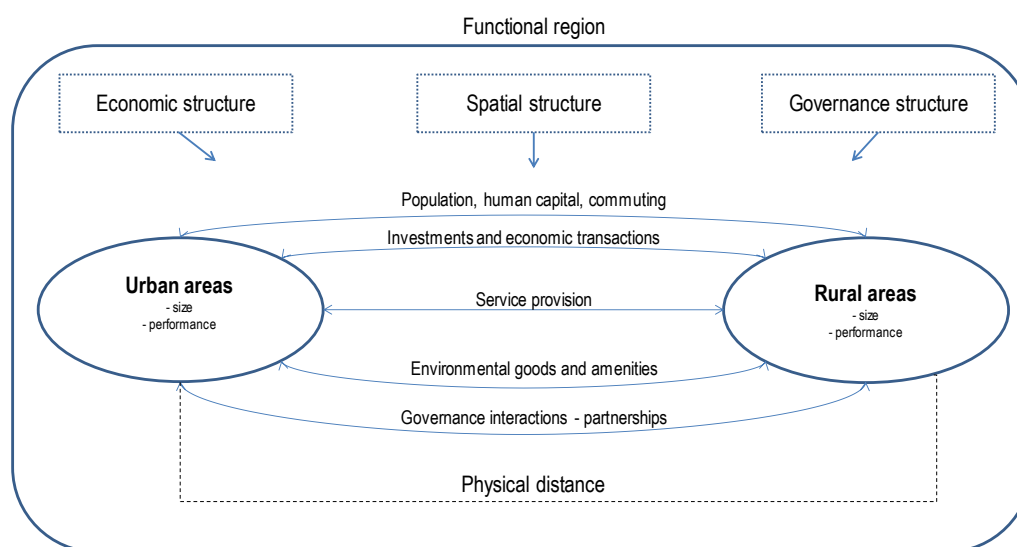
Functional region

Economic structure

Spatial structure

Governance structure

Population, human capital, commuting

Investments and economic transactions

Urban areas
- size
- performance

Service provision

Rural areas
- size
- performance

Environmental goods and amenities

Governance interactions - partnerships

Physical distance